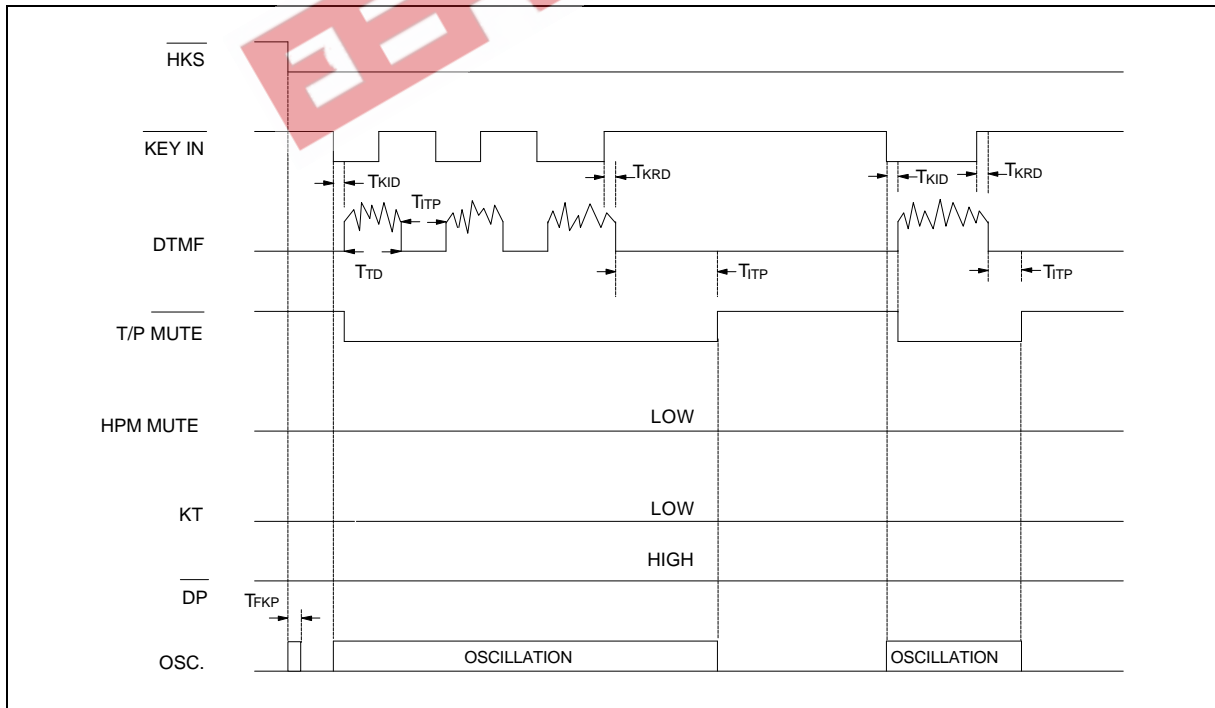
$\overline{HKS}$

$\overline{KEY\ IN}$

$T_{KID}$

$T_{KRD}$

$T_{KID}$

$T_{KRD}$

$T_{ITP}$

DTMF

$T_{TD}$

$T_{ITP}$

$T_{ITP}$

$\overline{T/P\ MUTE}$

HPM MUTE

LOW

KT

LOW

HIGH

$\overline{DP}$

$T_{FKP}$

OSC.

OSCILLATION

OSCILLATION